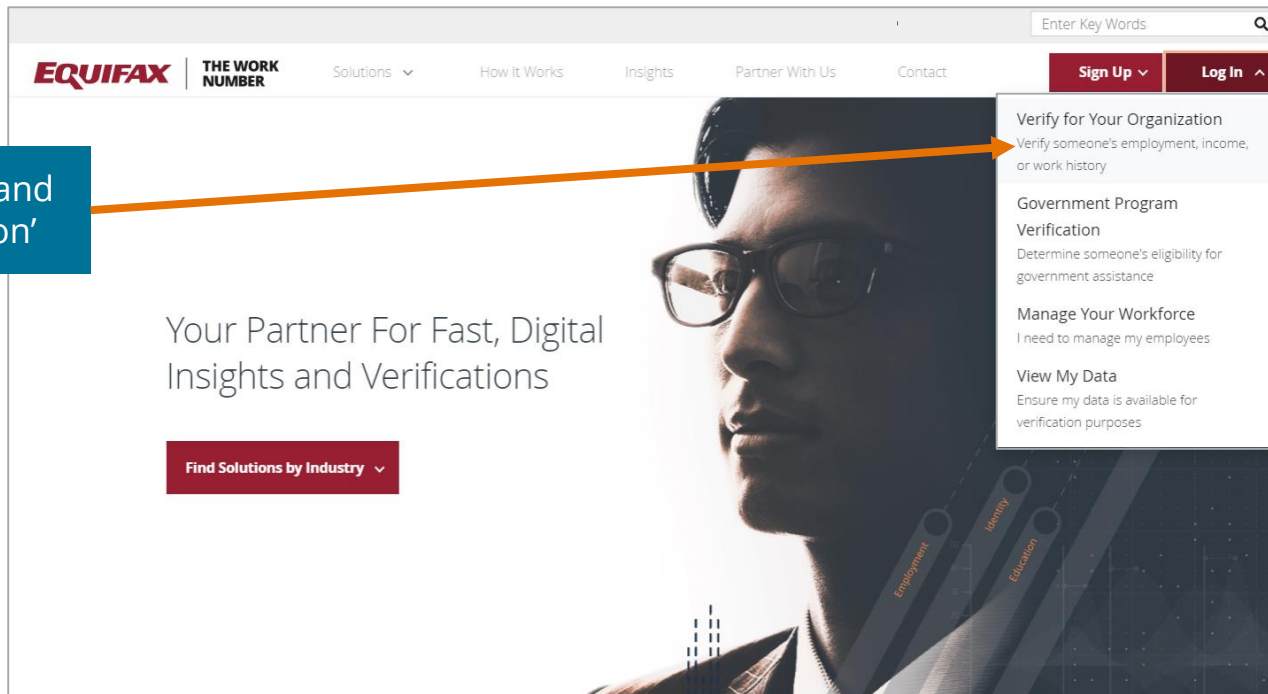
Enter Key Words

EQUIFAX | THE WORK NUMBER

Solutions

How It Works

Insights

Partner With Us

Contact

Sign Up

Log In

and
on'

Verify for Your Organization
Verify someone's employment, income, or work history

Government Program Verification
Determine someone's eligibility for government assistance

Manage Your Workforce
I need to manage my employees

View My Data
Ensure my data is available for verification purposes

Your Partner For Fast, Digital Insights and Verifications

Find Solutions by Industry

Employment

Identity

Education